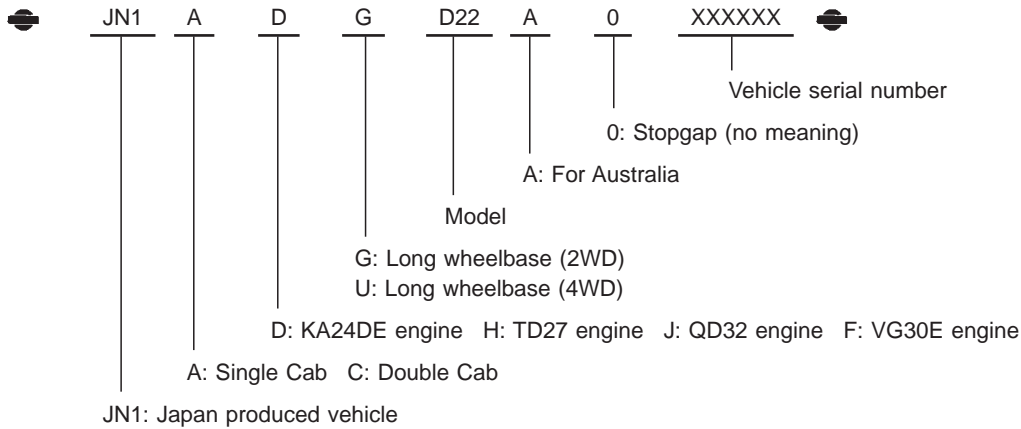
JN1 A D G D22 A 0 XXXXXX

Vehicle serial number

0: Stopgap (no meaning)

A: For Australia

Model

G: Long wheelbase (2WD)
U: Long wheelbase (4WD)

D: KA24DE engine H: TD27 engine J: QD32 engine F: VG30E engine

A: Single Cab C: Double Cab

JN1: Japan produced vehicle